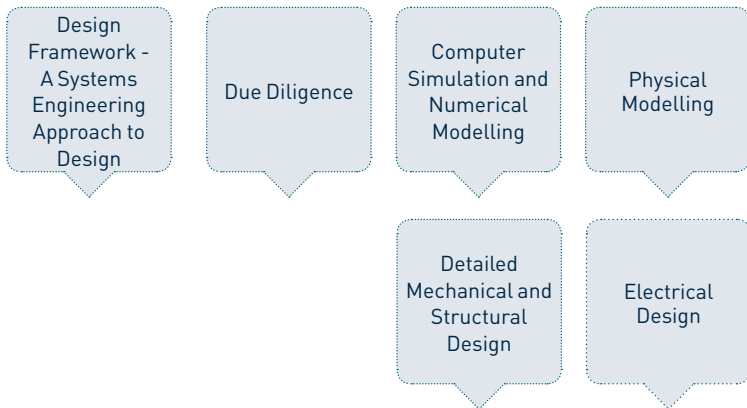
Design Framework - A Systems Engineering Approach to Design

Due Diligence

Computer Simulation and Numerical Modelling

Physical Modelling

Detailed Mechanical and Structural Design

Electrical Design